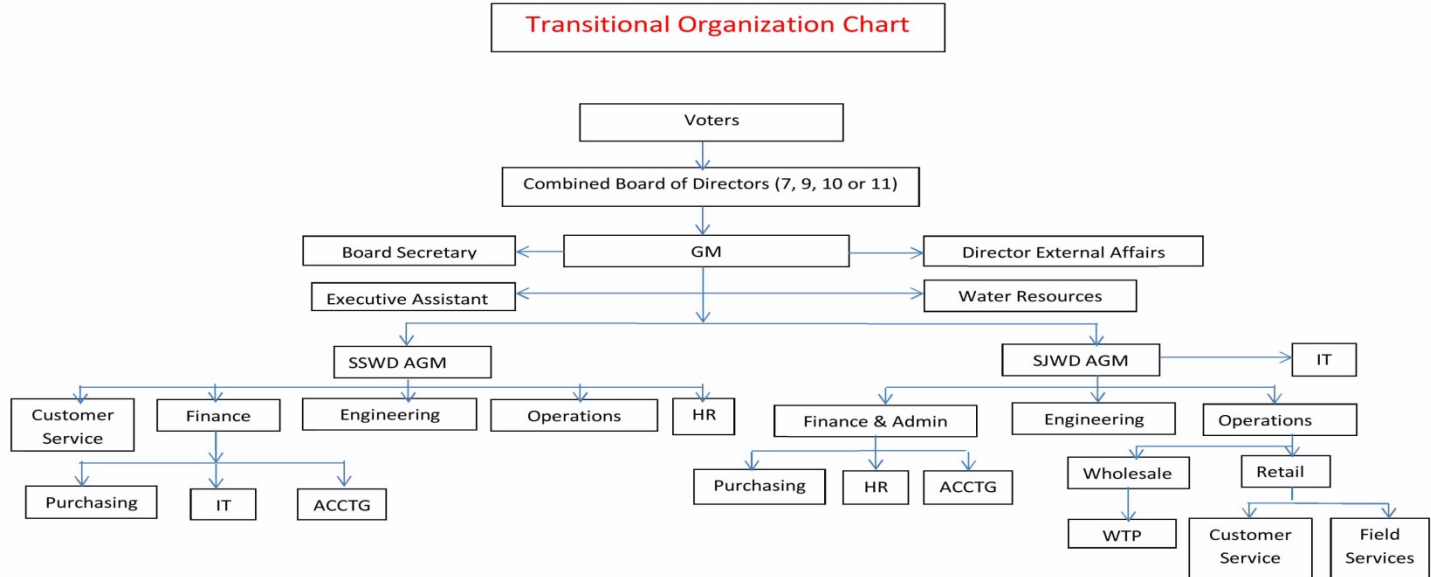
Transitional Organization Chart

Voters

Combined Board of Directors (7, 9, 10 or 11)

Board Secretary

GM

Director External Affairs

Executive Assistant

Water Resources

SSWD AGM

SJWD AGM

IT

Customer Service

Finance

Engineering

Operations

HR

Purchasing

IT

ACCTG

Finance & Admin

Engineering

Operations

Purchasing

HR

ACCTG

Wholesale

Retail

WTP

Customer Service

Field Services